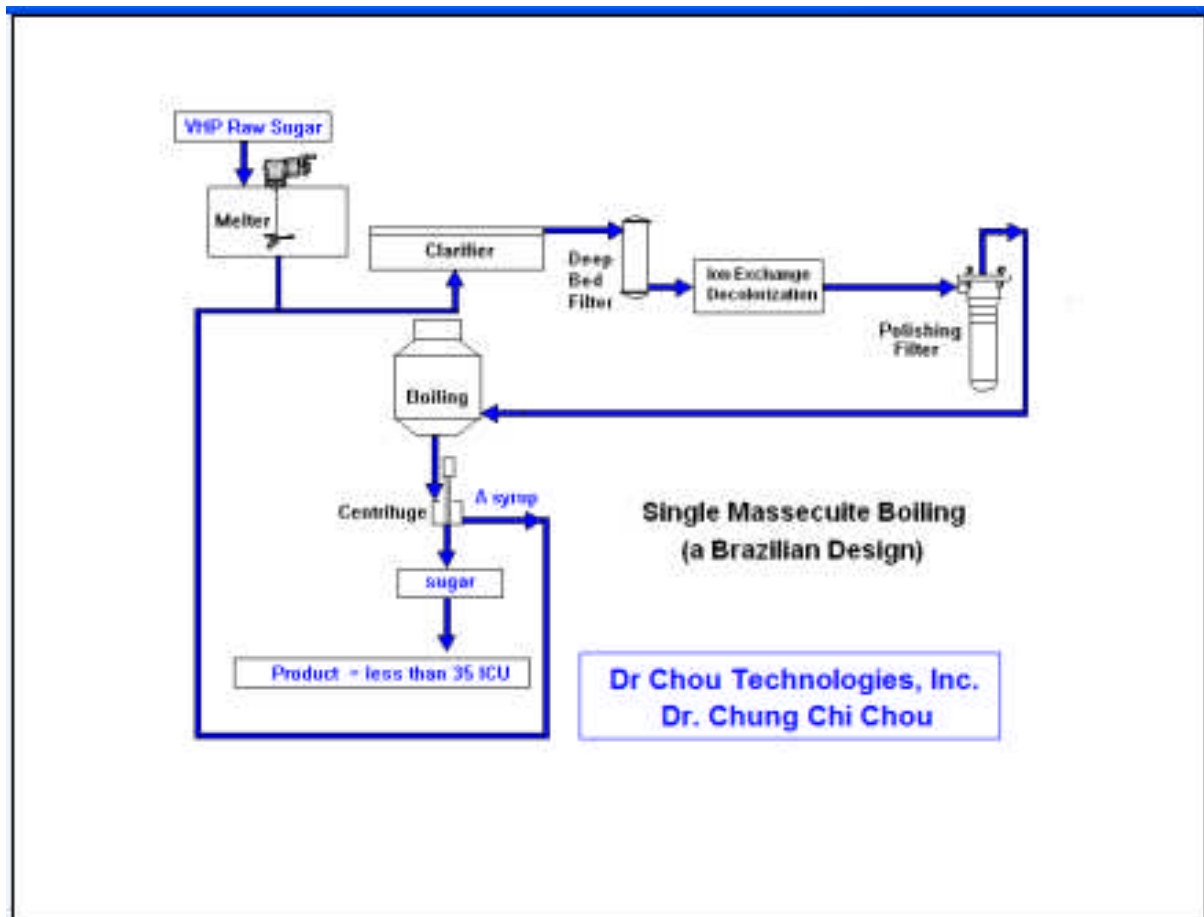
VHP Raw Sugar

Melter

Clarifier

Deep Bed Filter

Ion Exchange Decolorization

Polishing Filter

Boiling

Centrifuge

A syrup

sugar

Product = less than 35 ICU

Single Massecuite Boiling (a Brazilian Design)

Dr Chou Technologies, Inc. Dr. Chung Chi Chou